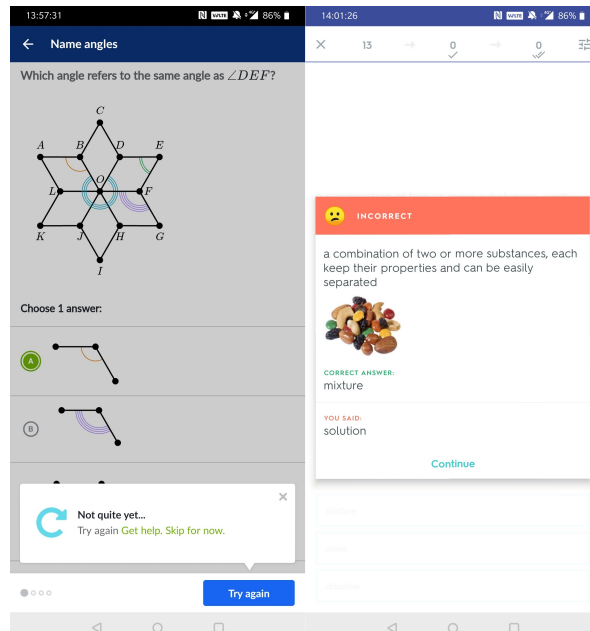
13:57:31 86%

Name angles

Which angle refers to the same angle as $\angle DEF$?

C
A B D E
L O F
K J H G
I

Choose 1 answer:

A

B

Not quite yet...
Try again Get help. Skip for now.

Try again

14:01:26 86%

13 0 0

INCORRECT

a combination of two or more substances, each keep their properties and can be easily separated

CORRECT ANSWER:
mixture

YOU SAID:
solution

Continue